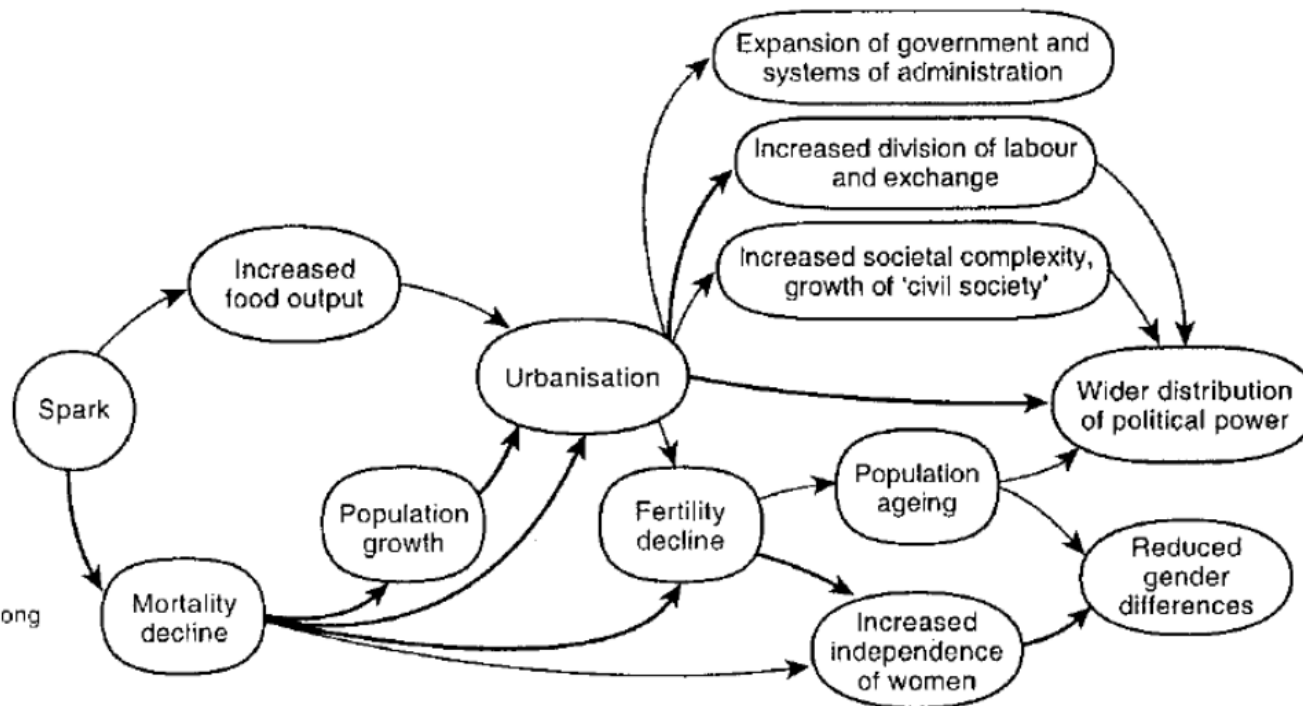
Expansion of government and systems of administration

Increased division of labour and exchange

Increased societal complexity, growth of 'civil society'

Increased food output

Urbanisation

Wider distribution of political power

Spark

Population growth

Fertility decline

Population ageing

Reduced gender differences

ong

Mortality decline

Increased independence of women